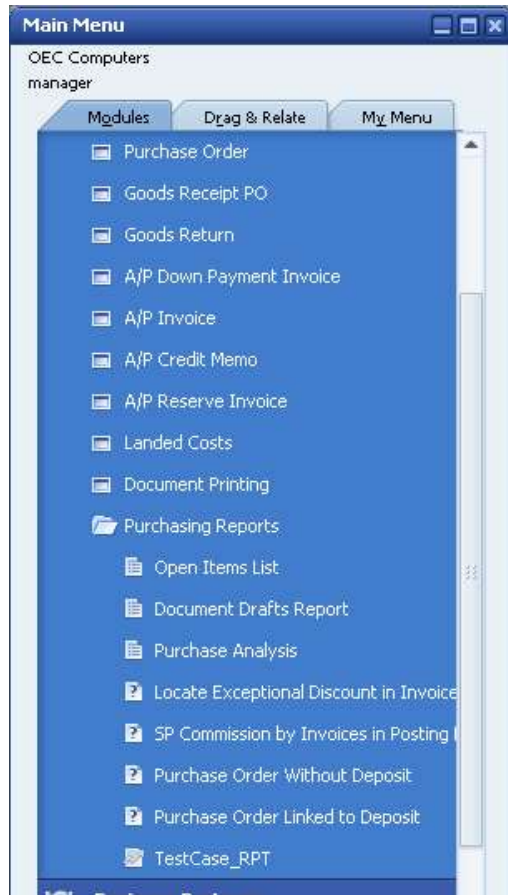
Main Menu

OEC Computers
manager

Modules | Drag & Relate | My Menu

Purchase Order
Goods Receipt PO
Goods Return
A/P Down Payment Invoice
A/P Invoice
A/P Credit Memo
A/P Reserve Invoice
Landed Costs
Document Printing
Purchasing Reports
Open Items List
Document Drafts Report
Purchase Analysis
Locate Exceptional Discount in Invoice
SP Commission by Invoices in Posting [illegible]
Purchase Order Without Deposit
Purchase Order Linked to Deposit
TestCase_RPT
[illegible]